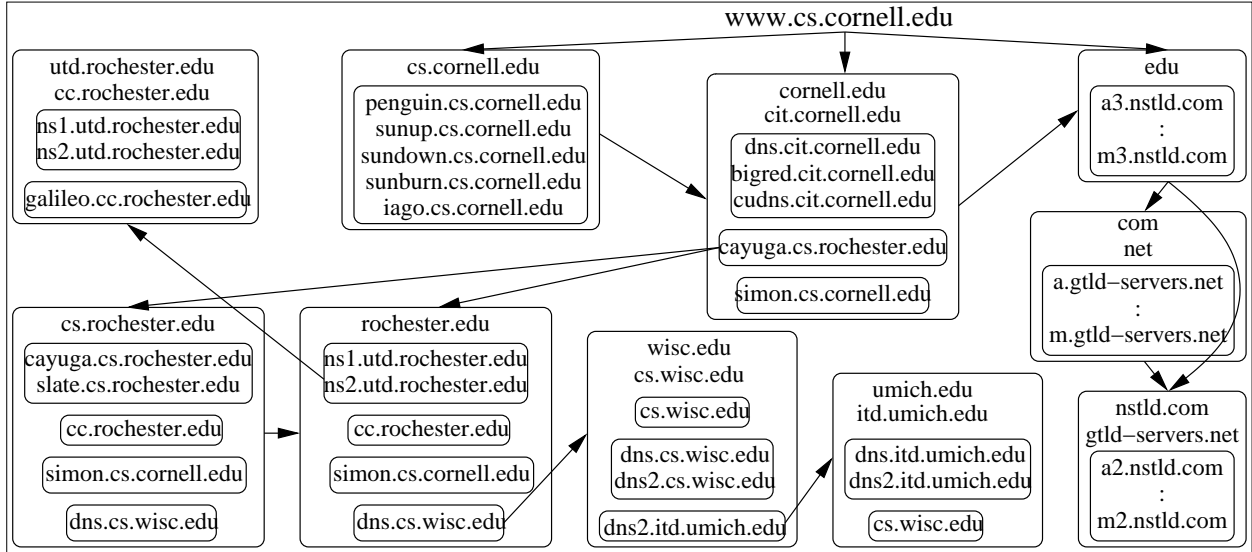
www.cs.cornell.edu

utd.rochester.edu
cc.rochester.edu

ns1.utd.rochester.edu
ns2.utd.rochester.edu

galileo.cc.rochester.edu

cs.cornell.edu

penguin.cs.cornell.edu
sunup.cs.cornell.edu
sundown.cs.cornell.edu
sunburn.cs.cornell.edu
iago.cs.cornell.edu

cornell.edu
cit.cornell.edu

dns.cit.cornell.edu
bigred.cit.cornell.edu
cudns.cit.cornell.edu

cayuga.cs.rochester.edu

simon.cs.cornell.edu

edu

a3.nstld.com
:
m3.nstld.com

com
net

a.gtld−servers.net
:
m.gtld−servers.net

cs.rochester.edu

cayuga.cs.rochester.edu
slate.cs.rochester.edu

cc.rochester.edu

simon.cs.cornell.edu

dns.cs.wisc.edu

rochester.edu

ns1.utd.rochester.edu
ns2.utd.rochester.edu

cc.rochester.edu

simon.cs.cornell.edu

dns.cs.wisc.edu

wisc.edu
cs.wisc.edu

cs.wisc.edu

dns.cs.wisc.edu
dns2.cs.wisc.edu

dns2.itd.umich.edu

umich.edu
itd.umich.edu

dns.itd.umich.edu
dns2.itd.umich.edu

cs.wisc.edu

nstld.com
gtld−servers.net

a2.nstld.com
:
m2.nstld.com